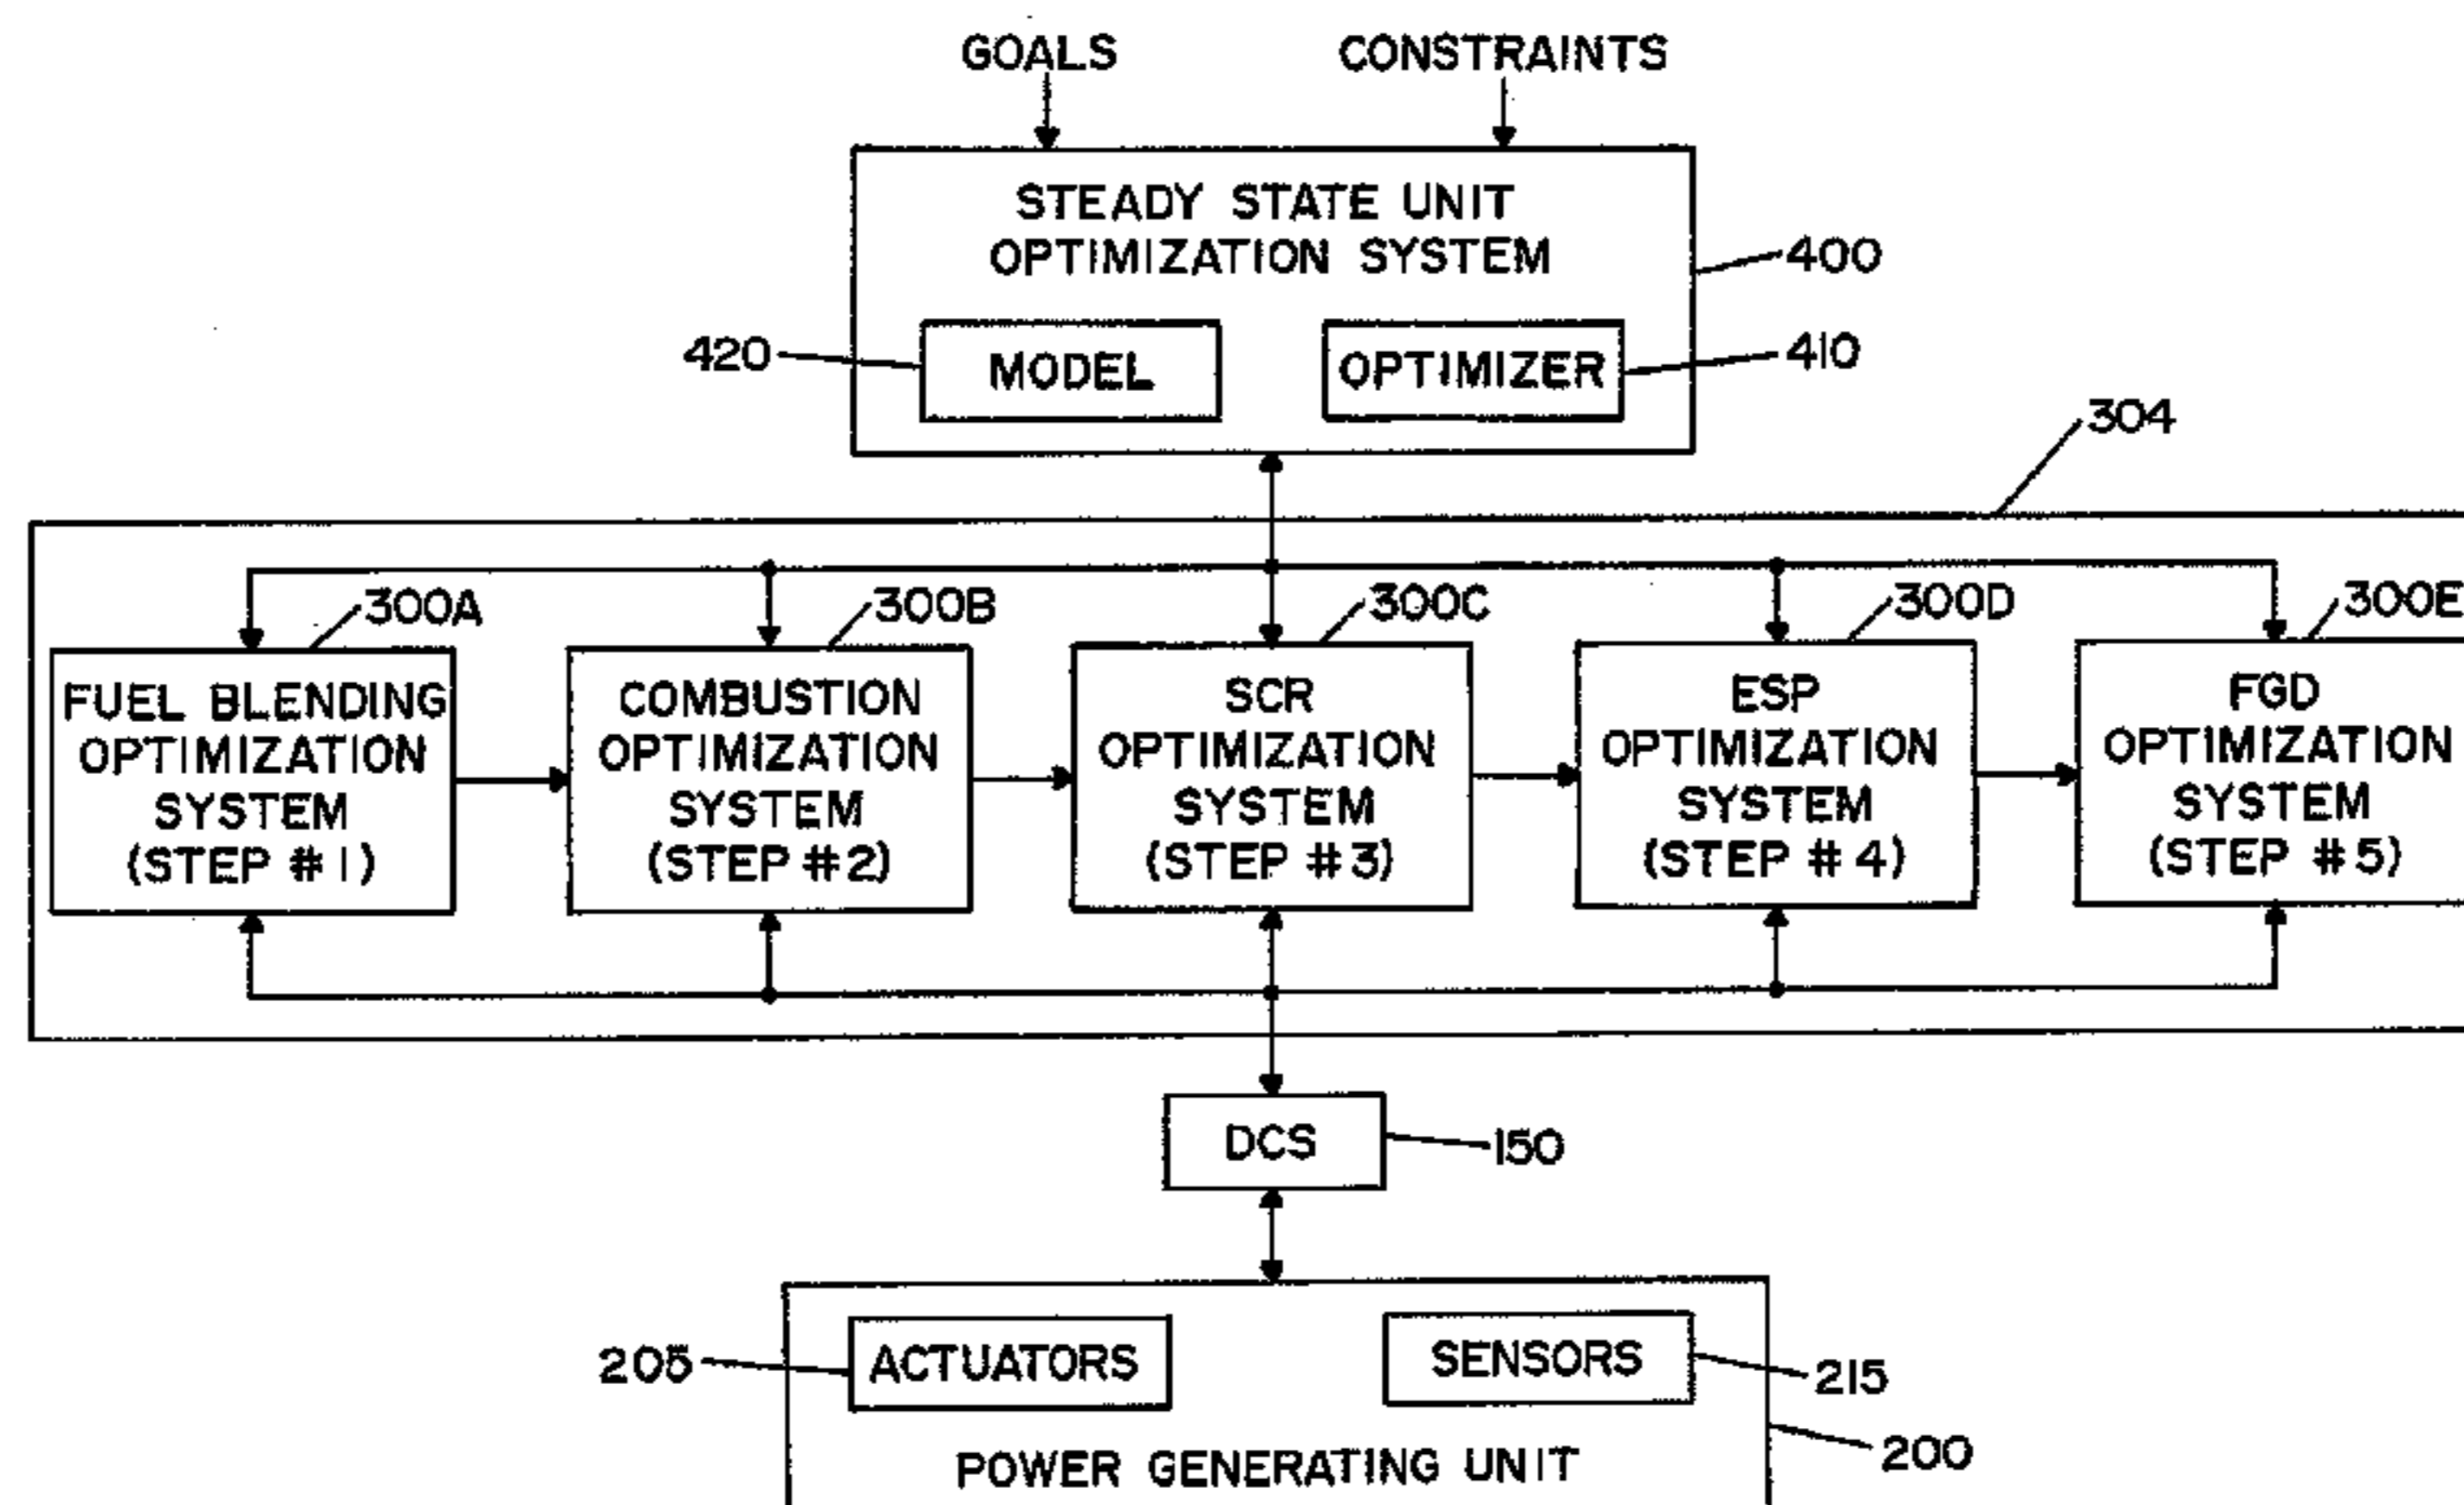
GOALS
CONSTRAINTS

STEADY STATE UNIT OPTIMIZATION SYSTEM
400
420
MODEL
OPTIMIZER
410
304

300A
300B
300C
300D
300E

FUEL BLENDING OPTIMIZATION SYSTEM (STEP #1)
COMBUSTION OPTIMIZATION SYSTEM (STEP #2)
SCR OPTIMIZATION SYSTEM (STEP #3)
ESP OPTIMIZATION SYSTEM (STEP #4)
FGD OPTIMIZATION SYSTEM (STEP #5)

DCS
150

205
ACTUATORS
SENSORS
215
200
POWER GENERATING UNIT